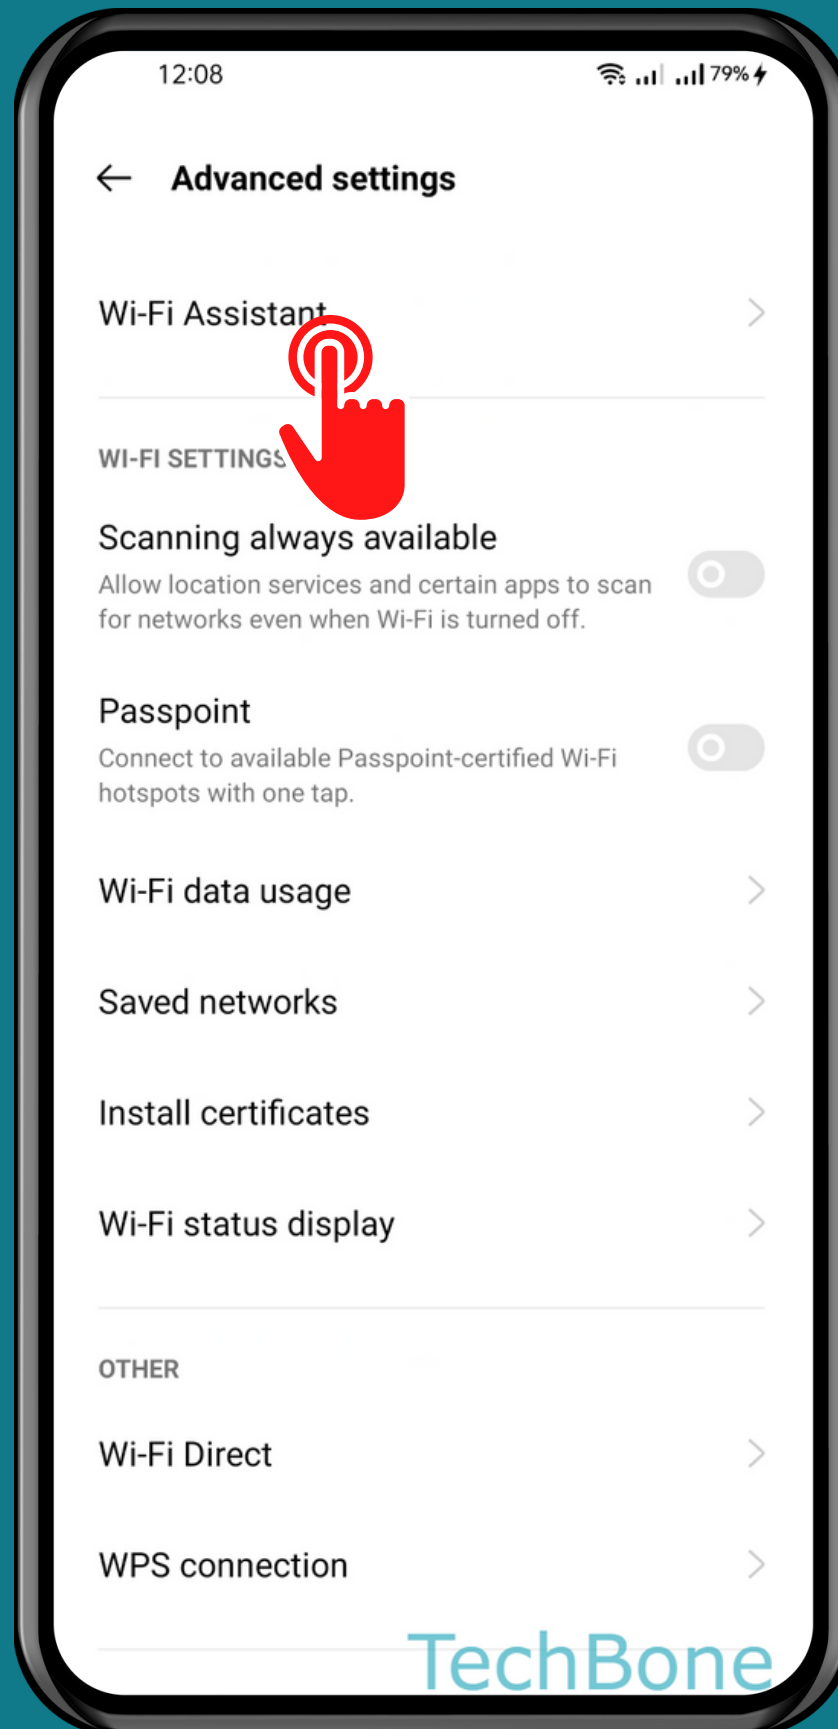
12:08

79%

Advanced settings

Wi-Fi Assistant

WI-FI SETTINGS

Scanning always available

Allow location services and certain apps to scan for networks even when Wi-Fi is turned off.

Passpoint

Connect to available Passpoint-certified Wi-Fi hotspots with one tap.

Wi-Fi data usage

Saved networks

Install certificates

Wi-Fi status display

OTHER

Wi-Fi Direct

WPS connection

TechBone